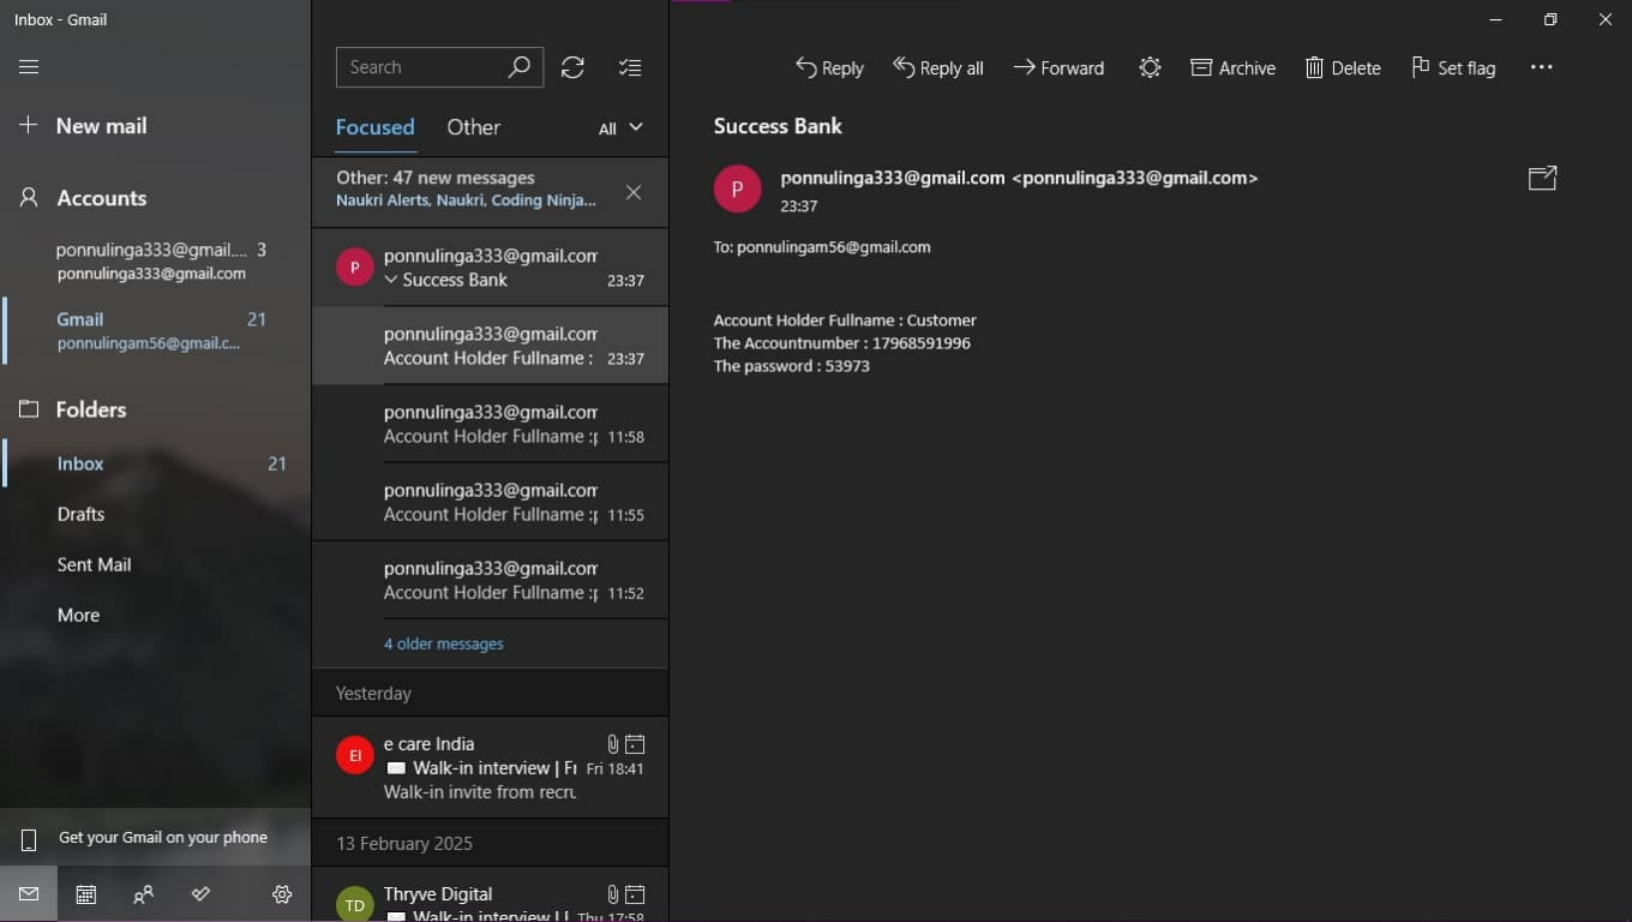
Inbox - Gmail

New mail

Accounts

ponnulinga333@gmail.... 3
ponnulinga333@gmail.com

Gmail 21
ponnulingam56@gmail.c...

Folders

Inbox 21

Drafts

Sent Mail

More

Get your Gmail on your phone

Search

Focused Other All

Other: 47 new messages
Naukri Alerts, Naukri, Coding Ninja...

P ponnulinga333@gmail.com
Success Bank 23:37

ponnulinga333@gmail.com
Account Holder Fullname : 23:37

ponnulinga333@gmail.com
Account Holder Fullname : 11:58

ponnulinga333@gmail.com
Account Holder Fullname : 11:55

ponnulinga333@gmail.com
Account Holder Fullname : 11:52

4 older messages

Yesterday

EI e care India
Walk-in interview | Fr Fri 18:41
Walk-in invite from recru

13 February 2025

TD Thryve Digital
Walk-in interview | Thu 17:58

Reply Reply all Forward Archive Delete Set flag ...

Success Bank

P ponnulinga333@gmail.com <ponnulinga333@gmail.com>
23:37

To: ponnulingam56@gmail.com

Account Holder Fullname : Customer
The Accountnumber : 17968591996
The password : 53973